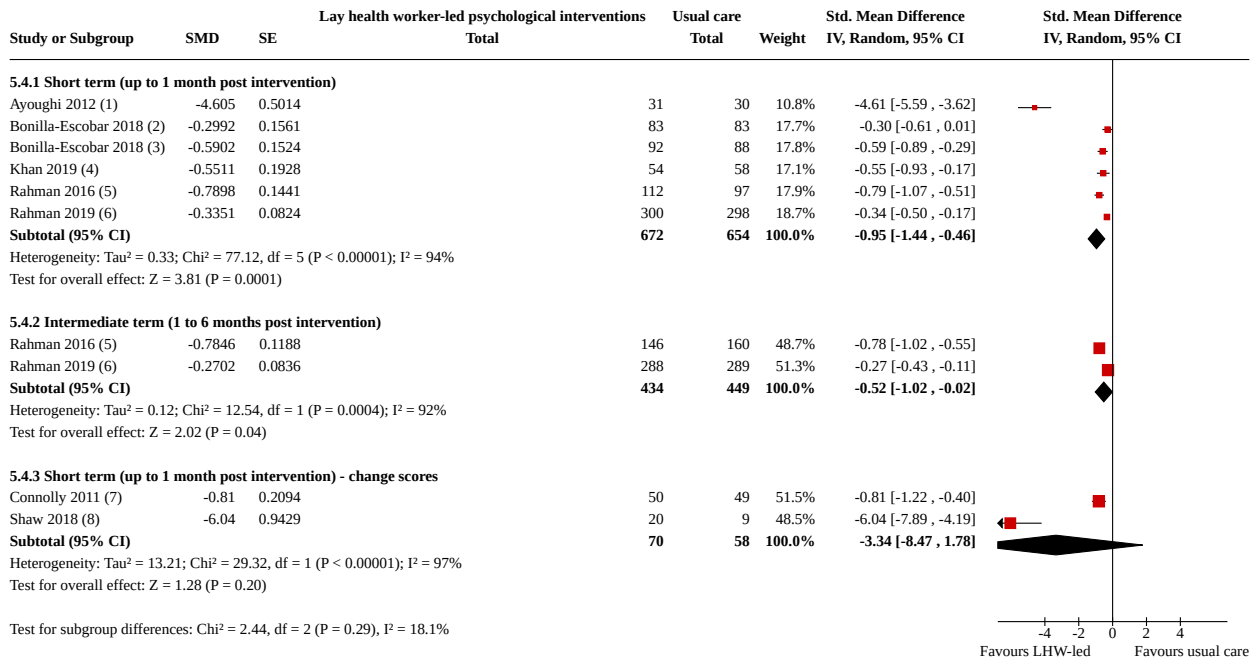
| Study or Subgroup | SMD | SE | Lay health worker-led psychological interventions Total | Usual care Total | Weight | Std. Mean Difference IV, Random, 95% CI | Std. Mean Difference IV, Random, 95% CI |
|---|---|---|---|---|---|---|---|
| **5.4.1 Short term (up to 1 month post intervention)** | | | | | | | |
| Ayoughi 2012 (1) | -4.605 | 0.5014 | 31 | 30 | 10.8% | -4.61 [-5.59 , -3.62] | |
| Bonilla-Escobar 2018 (2) | -0.2992 | 0.1561 | 83 | 83 | 17.7% | -0.30 [-0.61 , 0.01] | |
| Bonilla-Escobar 2018 (3) | -0.5902 | 0.1524 | 92 | 88 | 17.8% | -0.59 [-0.89 , -0.29] | |
| Khan 2019 (4) | -0.5511 | 0.1928 | 54 | 58 | 17.1% | -0.55 [-0.93 , -0.17] | |
| Rahman 2016 (5) | -0.7898 | 0.1441 | 112 | 97 | 17.9% | -0.79 [-1.07 , -0.51] | |
| Rahman 2019 (6) | -0.3351 | 0.0824 | 300 | 298 | 18.7% | -0.34 [-0.50 , -0.17] | |
| **Subtotal (95% CI)** | | | **672** | **654** | **100.0%** | **-0.95 [-1.44 , -0.46]** | |
| Heterogeneity: Tau² = 0.33; Chi² = 77.12, df = 5 (P < 0.00001); I² = 94% | | | | | | | |
| Test for overall effect: Z = 3.81 (P = 0.0001) | | | | | | | |
| **5.4.2 Intermediate term (1 to 6 months post intervention)** | | | | | | | |
| Rahman 2016 (5) | -0.7846 | 0.1188 | 146 | 160 | 48.7% | -0.78 [-1.02 , -0.55] | |
| Rahman 2019 (6) | -0.2702 | 0.0836 | 288 | 289 | 51.3% | -0.27 [-0.43 , -0.11] | |
| **Subtotal (95% CI)** | | | **434** | **449** | **100.0%** | **-0.52 [-1.02 , -0.02]** | |
| Heterogeneity: Tau² = 0.12; Chi² = 12.54, df = 1 (P = 0.0004); I² = 92% | | | | | | | |
| Test for overall effect: Z = 2.02 (P = 0.04) | | | | | | | |
| **5.4.3 Short term (up to 1 month post intervention) - change scores** | | | | | | | |
| Connolly 2011 (7) | -0.81 | 0.2094 | 50 | 49 | 51.5% | -0.81 [-1.22 , -0.40] | |
| Shaw 2018 (8) | -6.04 | 0.9429 | 20 | 9 | 48.5% | -6.04 [-7.89 , -4.19] | |
| **Subtotal (95% CI)** | | | **70** | **58** | **100.0%** | **-3.34 [-8.47 , 1.78]** | |
| Heterogeneity: Tau² = 13.21; Chi² = 29.32, df = 1 (P < 0.00001); I² = 97% | | | | | | | |
| Test for overall effect: Z = 1.28 (P = 0.20) | | | | | | | |

Test for subgroup differences: Chi² = 2.44, df = 2 (P = 0.29), I² = 18.1%

-4 -2 0 2 4
Favours LHW-led Favours usual care